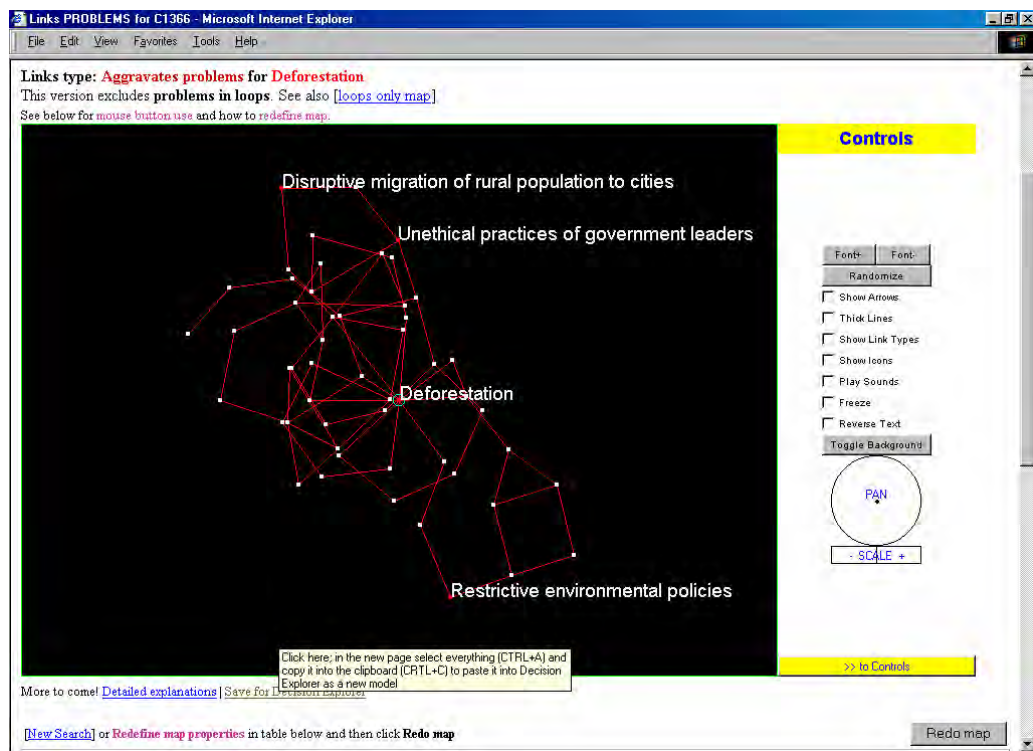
Links PROBLEMS for C1366 - Microsoft Internet Explorer

File Edit View Favorites Tools Help

Links type: Aggravates problems for Deforestation
This version excludes problems in loops. See also [loops only map].
See below for mouse button use and how to redefine map.

Disruptive migration of rural population to cities
Unethical practices of government leaders
Deforestation
Restrictive environmental policies

Controls
Font+ Font-
Randomize
Show Arrows
Thick Lines
Show Link Types
Show Icons
Play Sounds
Freeze
Reverse Text
Toggle Background
PAN
- SCALE +
>> to Controls

Click here; in the new page select everything (CTRL+A) and copy it into the clipboard (CRTL+C) to paste it into Decision Explorer as a new model

More to come! Detailed explanations | Save for Decision Explorer

[New Search] or Redefine map properties in table below and then click Redo map

Redo map